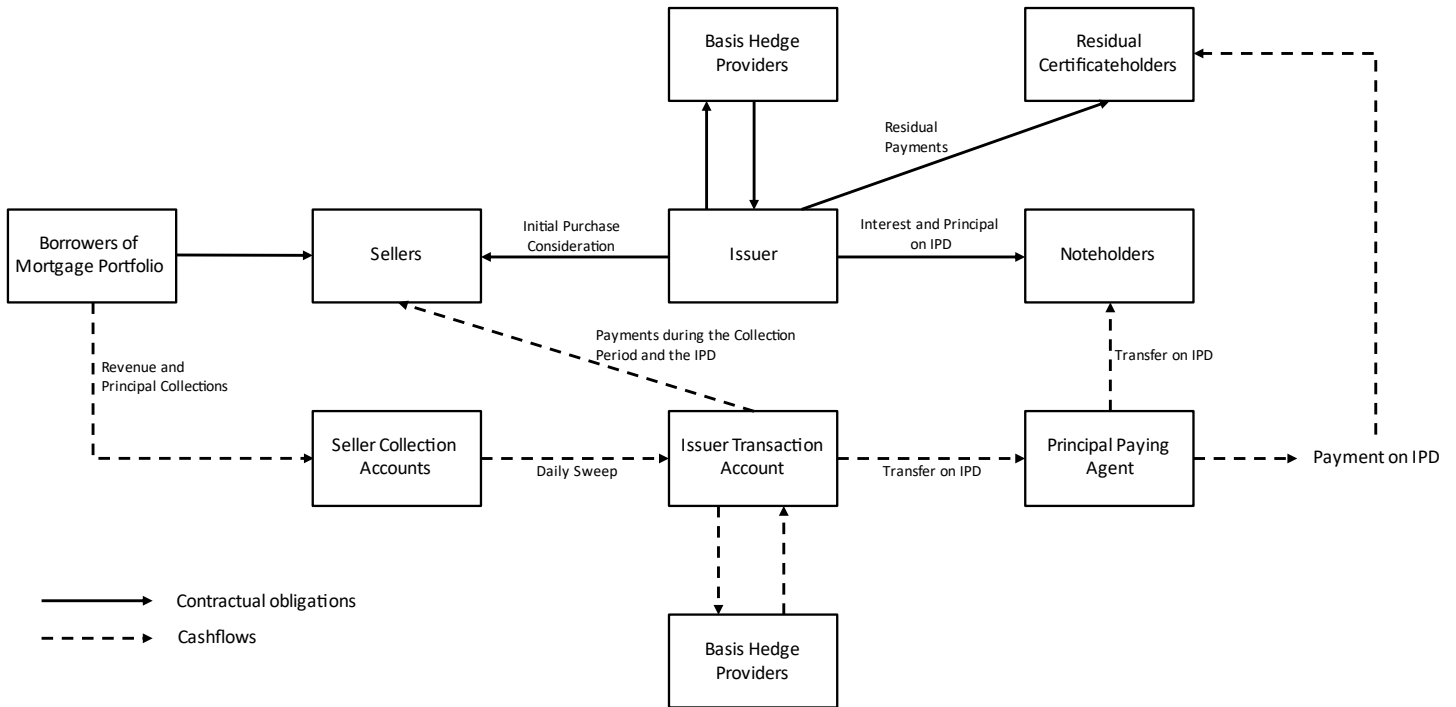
Basis Hedge Providers

Residual Certificateholders

Residual Payments

Borrowers of Mortgage Portfolio

Sellers

Initial Purchase Consideration

Issuer

Interest and Principal on IPD

Noteholders

Payments during the Collection Period and the IPD

Revenue and Principal Collections

Transfer on IPD

Seller Collection Accounts

Daily Sweep

Issuer Transaction Account

Transfer on IPD

Principal Paying Agent

Payment on IPD

Basis Hedge Providers

Contractual obligations

Cashflows